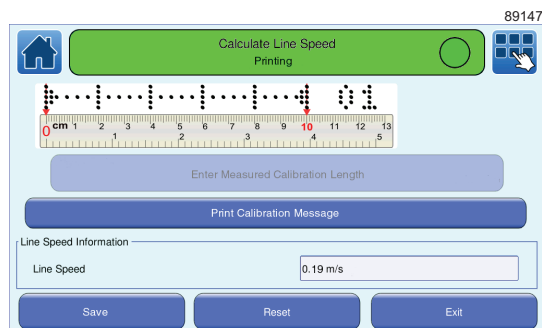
89147

Calculate Line Speed
Printing

0 cm 1 2 3 4 5 6 7 8 9 10 11 12 13
1 2 3 4 5

Enter Measured Calibration Length

Print Calibration Message

Line Speed Information

Line Speed

0.19 m/s

Save

Reset

Exit